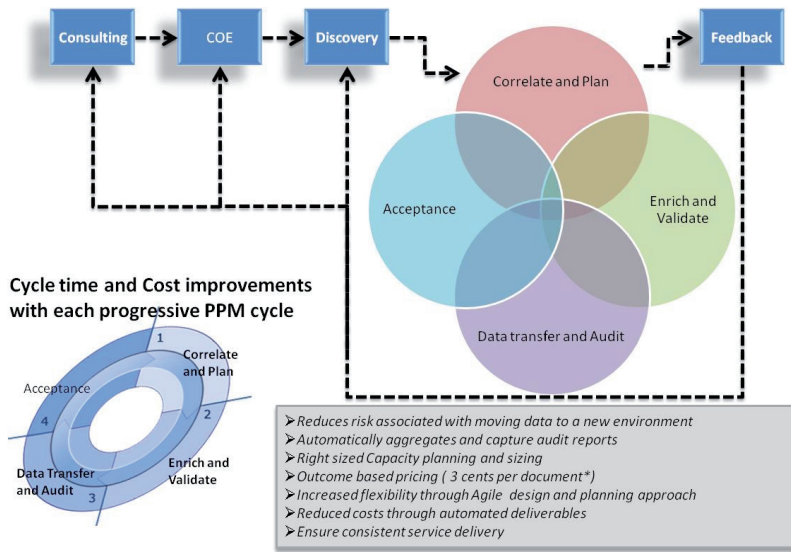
Consulting
COE
Discovery
Feedback
Correlate and Plan
Acceptance
Enrich and Validate
Data transfer and Audit

Cycle time and Cost improvements with each progressive PPM cycle

1
Correlate and Plan
2
Enrich and Validate
3
Data Transfer and Audit
4
Acceptance

➢Reduces risk associated with moving data to a new environment
➢Automatically aggregates and capture audit reports
➢Right sized Capacity planning and sizing
➢Outcome based pricing ( 3 cents per document*)
➢Increased flexibility through Agile design and planning approach
➢Reduced costs through automated deliverables
➢Ensure consistent service delivery